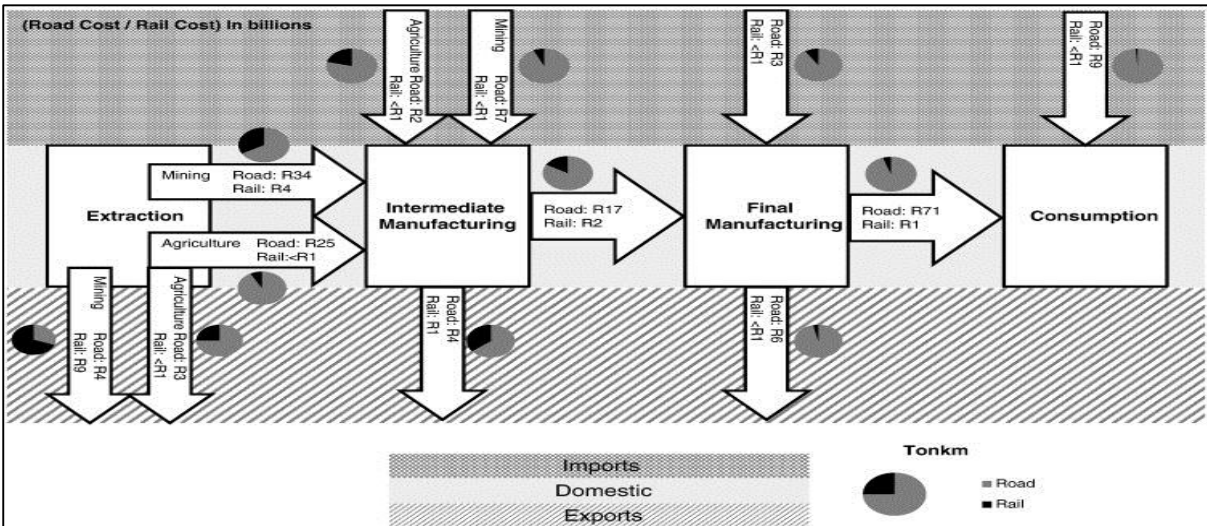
(Road Cost / Rail Cost) In billions

Agriculture Road: R2
Rail: <R1

Mining Road: R7
Rail: <R1

Road: R3
Rail: <R1

Road: R9
Rail: <R1

Extraction

Mining Road: R34
Rail: R4

Agriculture Road: R25
Rail:<R1

Intermediate Manufacturing

Road: R17
Rail: R2

Final Manufacturing

Road: R71
Rail: R1

Consumption

Mining Road: R4
Rail: R9

Agriculture Road: R3
Rail: <R1

Road: R4
Rail: R1

Road: R6
Rail: <R1

Imports
Domestic
Exports

Tonkm
Road
Rail